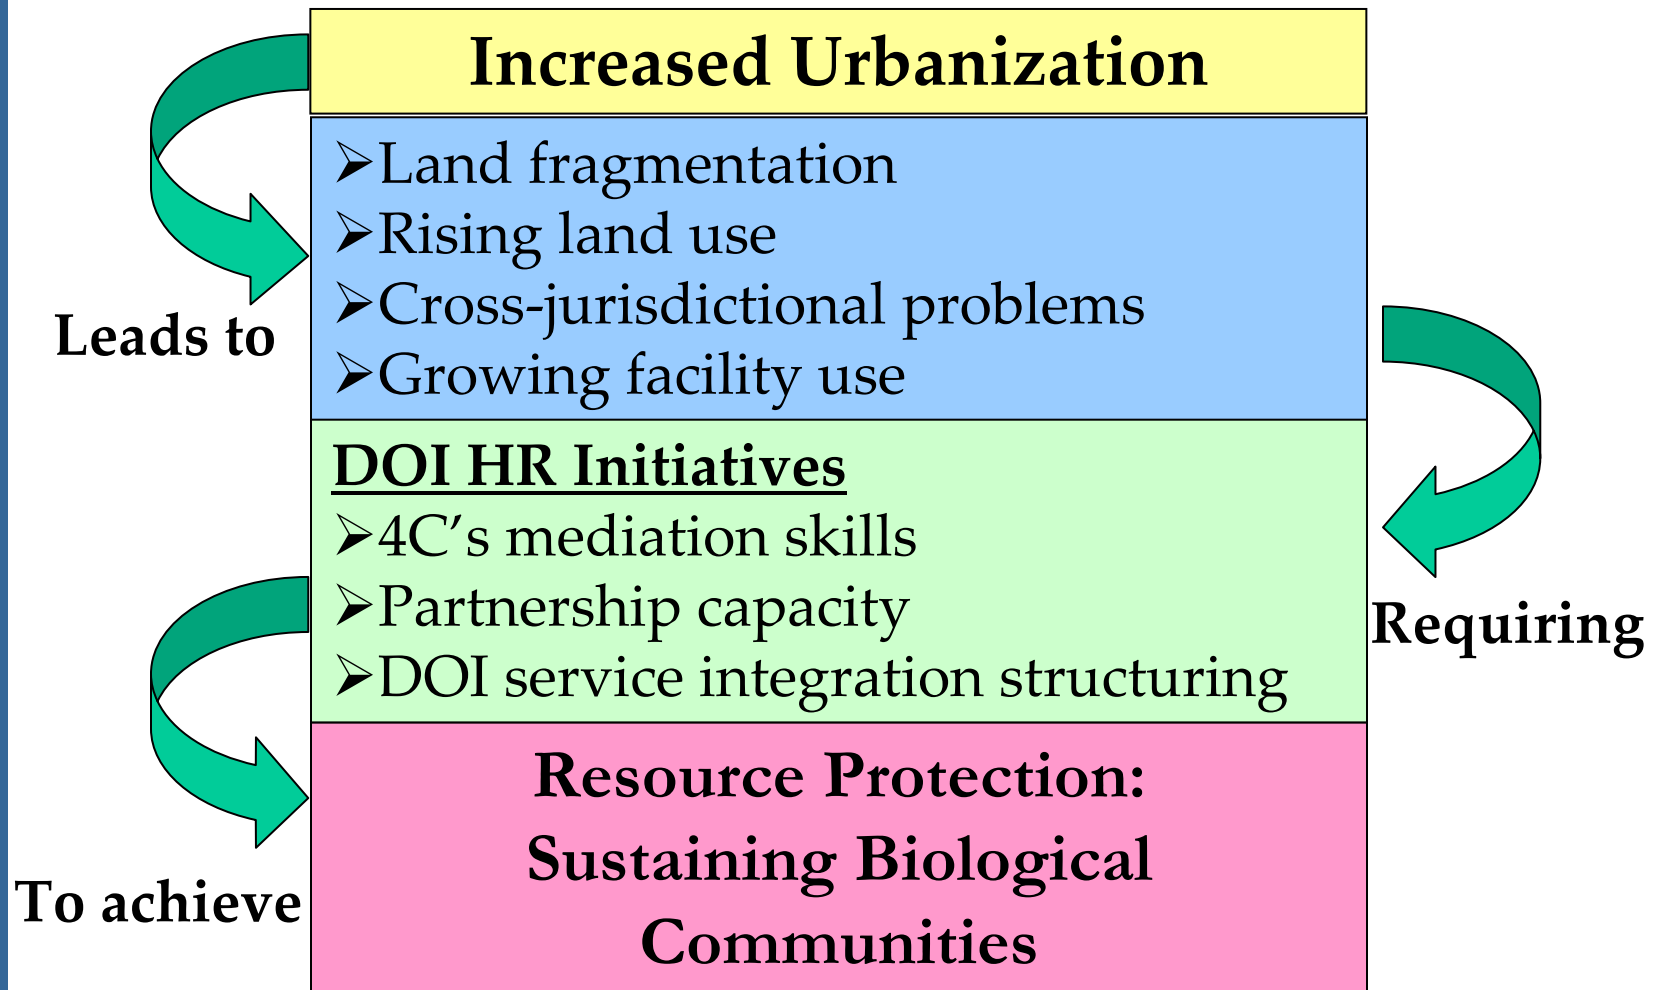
Increased Urbanization

Leads to

➢Land fragmentation
➢Rising land use
➢Cross-jurisdictional problems
➢Growing facility use

Requiring

DOI HR Initiatives
➢4C's mediation skills
➢Partnership capacity
➢DOI service integration structuring

To achieve

Resource Protection: Sustaining Biological Communities